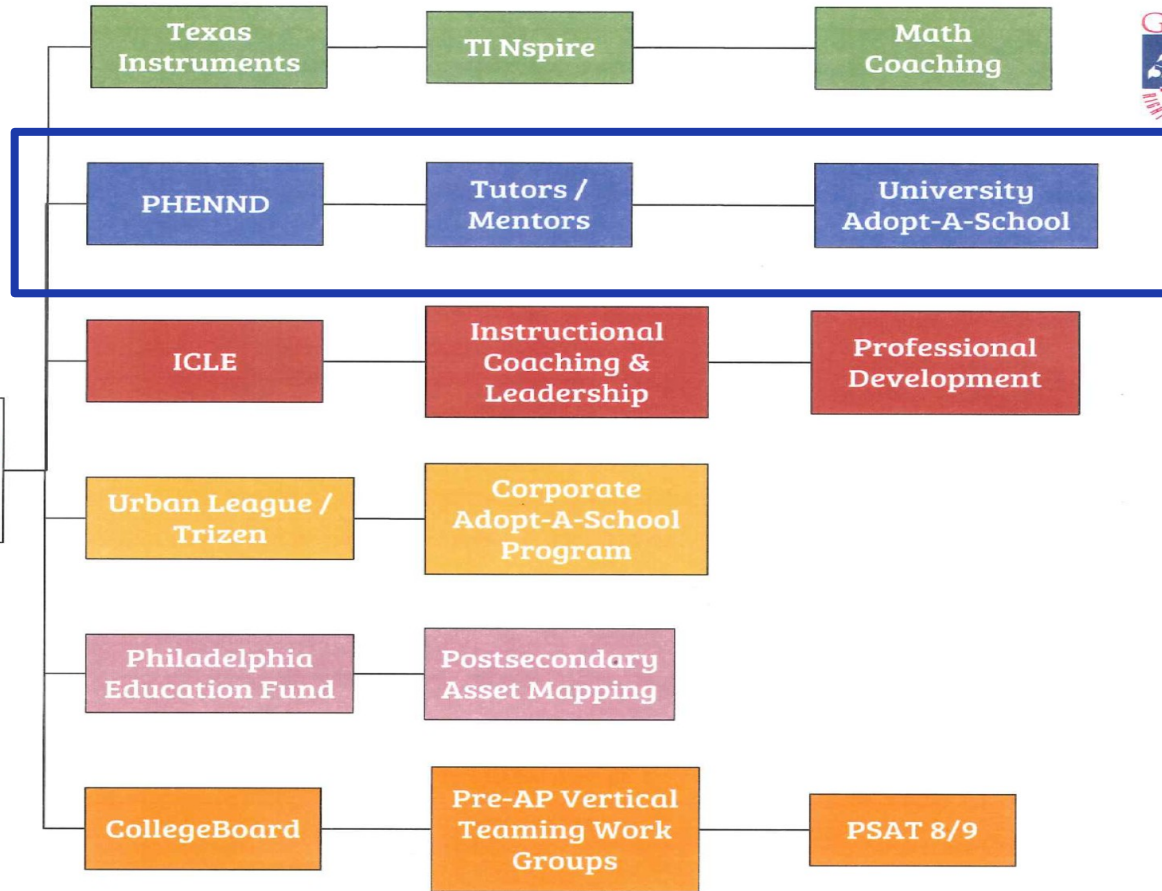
Texas Instruments

TI Nspire

Math Coaching

PHENND

Tutors / Mentors

University Adopt-A-School

ICLE

Instructional Coaching & Leadership

Professional Development

Urban League / Trizen

Corporate Adopt-A-School Program

Philadelphia Education Fund

Postsecondary Asset Mapping

CollegeBoard

Pre-AP Vertical Teaming Work Groups

PSAT 8/9